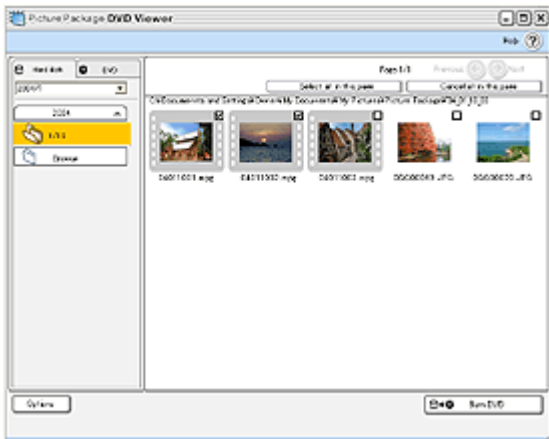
Picture Package DVD Viewer

Help

Hard disk

DVD

2004

Browse

Page 1/1

Previous

Next

Select all in this page

Cancel all in this page

C:\Documents and Settings\Owner\My Documents\My Pictures\Picture Package\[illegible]

04011001.mpg

04011002.mpg

04011003.mpg

DSC00040.JPG

DSC00050.JPG

Options

Burn DVD